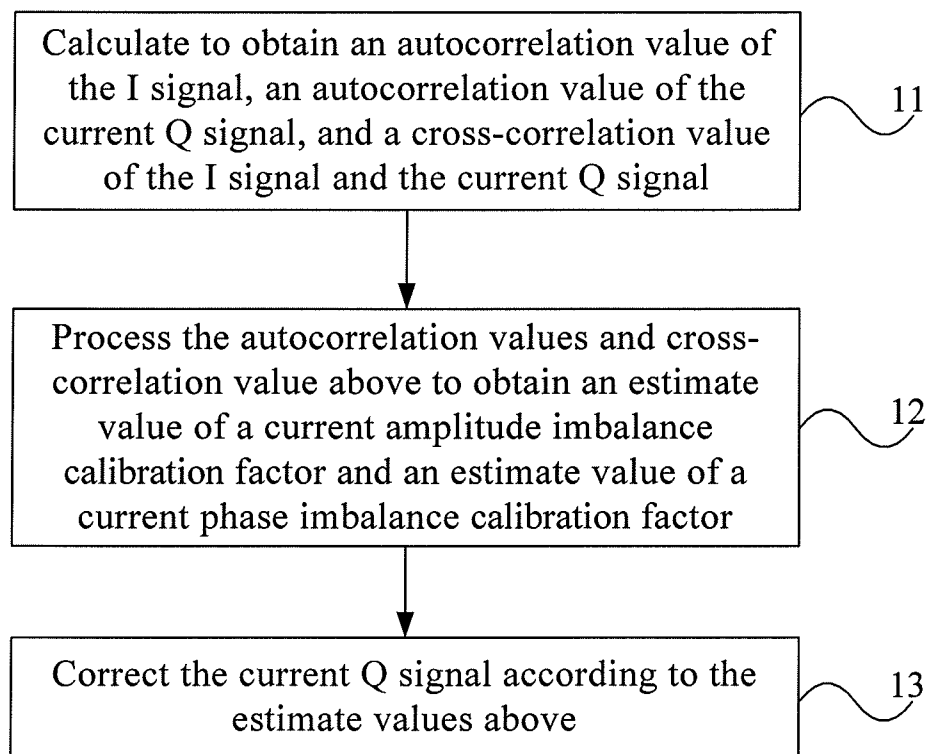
Calculate to obtain an autocorrelation value of the I signal, an autocorrelation value of the current Q signal, and a cross-correlation value of the I signal and the current Q signal

11

Process the autocorrelation values and cross-correlation value above to obtain an estimate value of a current amplitude imbalance calibration factor and an estimate value of a current phase imbalance calibration factor

12

Correct the current Q signal according to the estimate values above

13